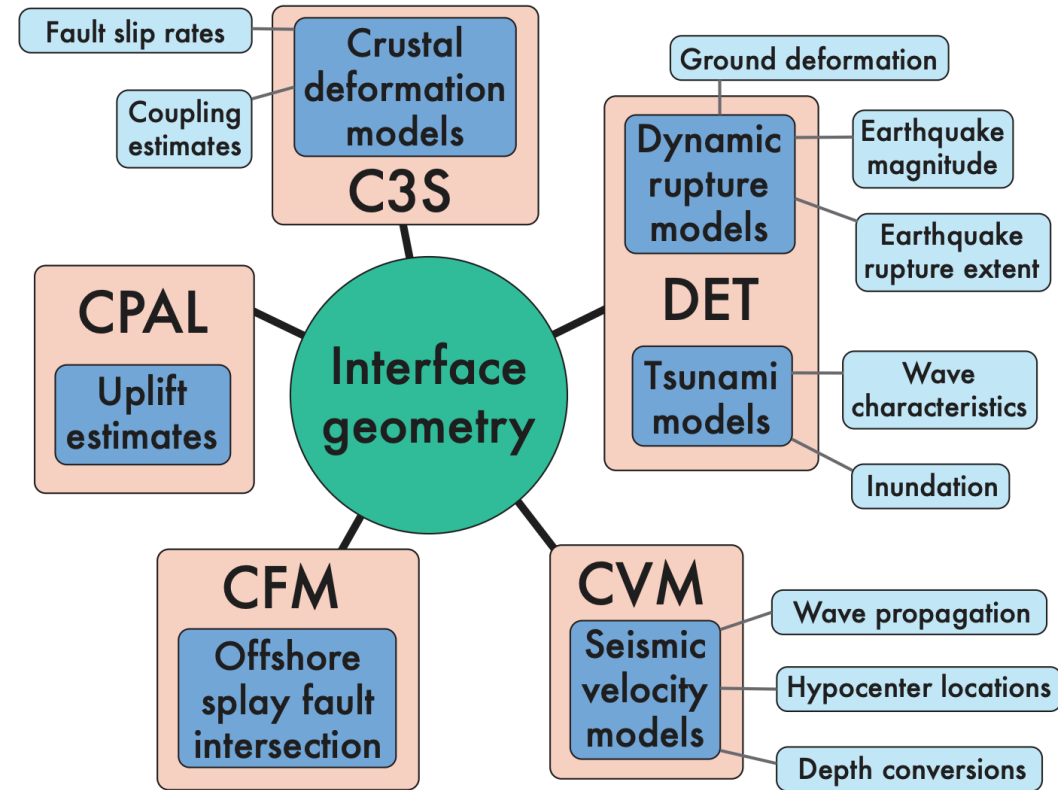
Fault slip rates

Coupling estimates

Crustal deformation models

C3S

Ground deformation

Dynamic rupture models

Earthquake magnitude

Earthquake rupture extent

DET

Tsunami models

Wave characteristics

Inundation

CPAL

Uplift estimates

Interface geometry

CFM

Offshore splay fault intersection

CVM

Seismic velocity models

Wave propagation

Hypocenter locations

Depth conversions